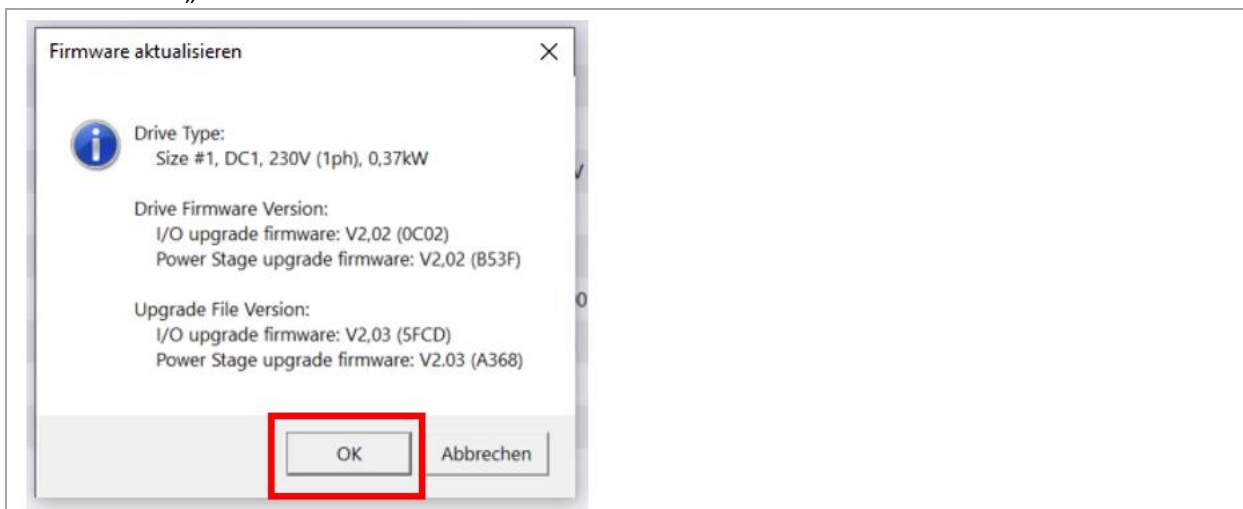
Firmware aktualisieren

Drive Type:
Size #1, DC1, 230V (1ph), 0,37kW

Drive Firmware Version:
I/O upgrade firmware: V2,02 (0C02)
Power Stage upgrade firmware: V2,02 (B53F)

Upgrade File Version:
I/O upgrade firmware: V2,03 (5FCD)
Power Stage upgrade firmware: V2.03 (A368)

OK Abbrechen